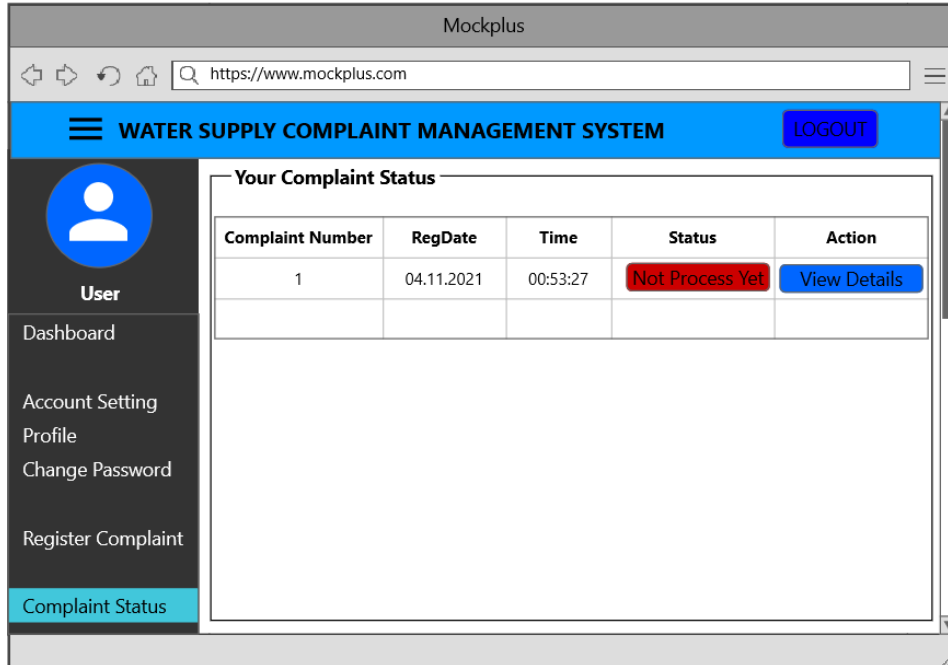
Mockplus

https://www.mockplus.com

WATER SUPPLY COMPLAINT MANAGEMENT SYSTEM

LOGOUT

User

Dashboard

Account Setting
Profile
Change Password

Register Complaint

Complaint Status

Your Complaint Status

| Complaint Number | RegDate | Time | Status | Action |
|---|---|---|---|---|
| 1 | 04.11.2021 | 00:53:27 | Not Process Yet | View Details |
| | | | | |